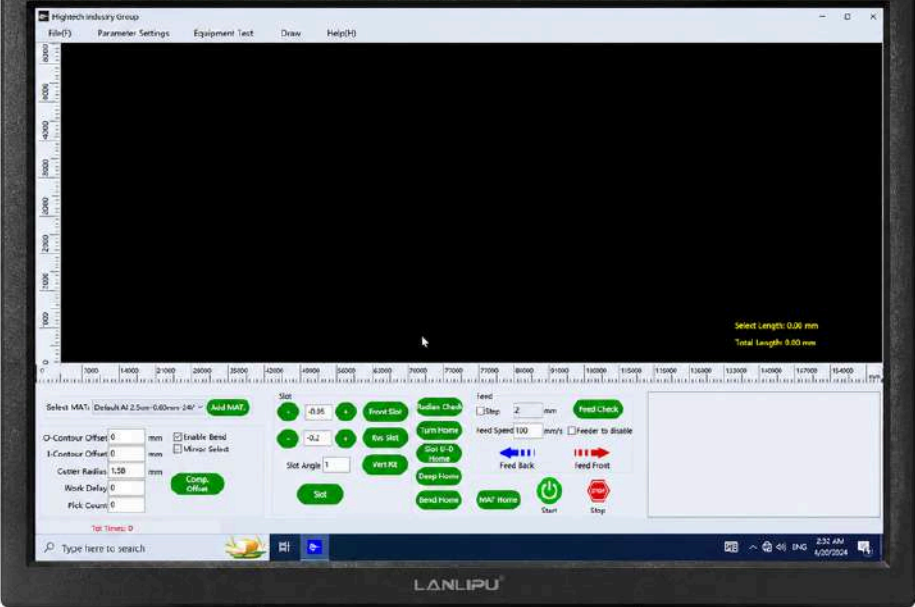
Hightech Industry Group

File(F) Parameter Settings Equipment Test Draw Help(H)

Select Length: 0.00 mm
Total Length: 0.00 mm

Select MAT: Default Al 2.5cm-0.60mm-24V
Add MAT.

O-Contour Offset 0 mm
I-Contour Offset 0 mm
Cutter Radius 1.50 mm
Work Delay 0
Pick Count 0

Enable Bend
Mirror Select

Comp. Offset

Tot Times: 0

Slot
- -0.95 + Front Slot
- -0.2 + Rvs Slot
Slot Angle 1 Vert Kit
Slot

Radius Check
Turn Home
Slot U-D Home
Deep Home
Bend Home

Feed
Step 2 mm
Feed Speed 100 mm/s
Feeder to disable
Feed Check
Feed Back
Feed Front
MAT Home
Start
Stop

Type here to search
ENG 2:52 AM 6/20/2024

LANLIPU